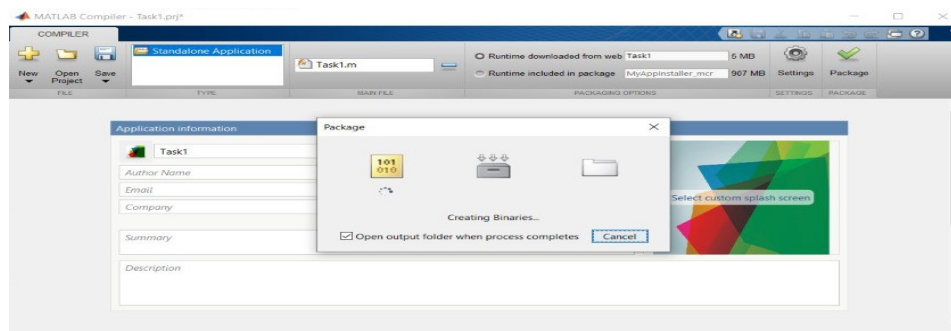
MATLAB Compiler - Task1.prj*

COMPILER

New Open Project Save

FILE

Standalone Application

TYPE

Task1.m

MAIN FILE

Runtime downloaded from web Task1 5 MB

Runtime included in package MyAppInstaller_mcr 907 MB

PACKAGING OPTIONS

Settings

SETTINGS

Package

PACKAGE

Application information

Task1

Author Name

Email

Company

Summary

Description

Select custom splash screen

Package

101
010

Creating Binaries...

Open output folder when process completes

Cancel